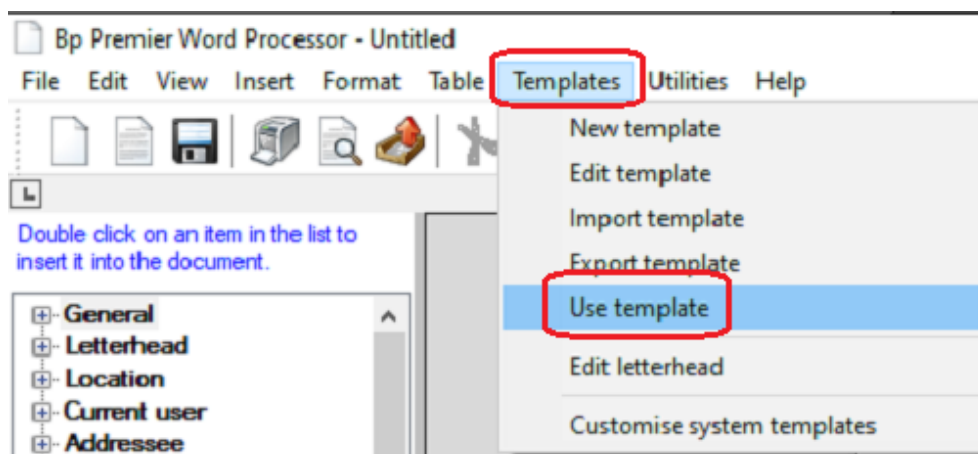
Bp Premier Word Processor - Untitled

File Edit View Insert Format Table Templates Utilities Help

New template
Edit template
Import template
Export template
Use template
Edit letterhead
Customise system templates

Double click on an item in the list to insert it into the document.

General
Letterhead
Location
Current user
Addressee